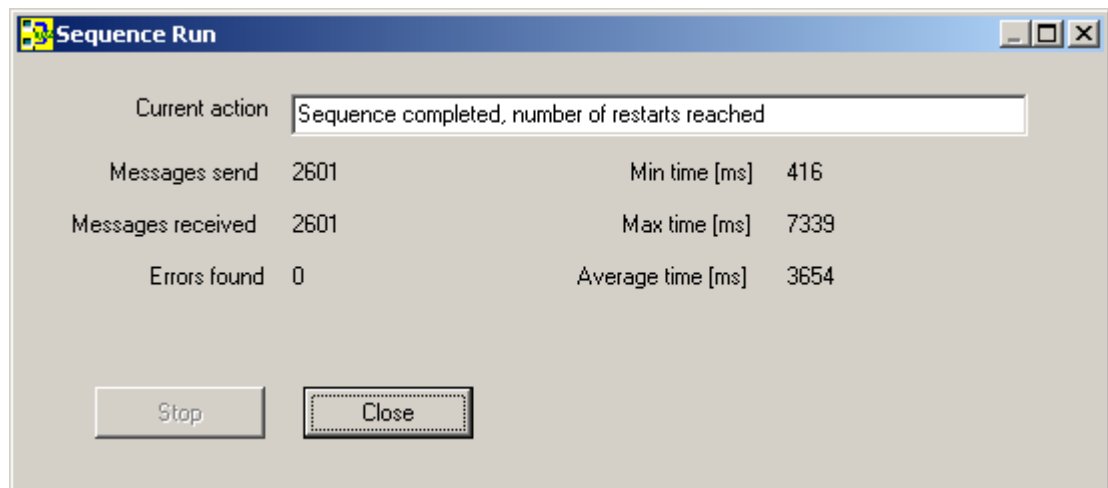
Sequence Run

Current action Sequence completed, number of restarts reached

Messages send 2601
Min time [ms] 416

Messages received 2601
Max time [ms] 7339

Errors found 0
Average time [ms] 3654

Stop
Close